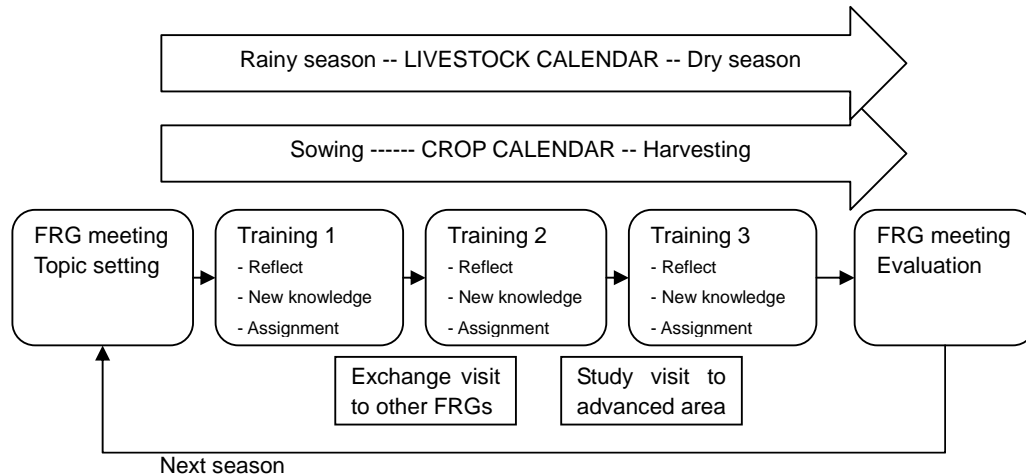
Rainy season -- LIVESTOCK CALENDAR -- Dry season

Sowing ------ CROP CALENDAR -- Harvesting

FRG meeting
Topic setting

Training 1
- Reflect
- New knowledge
- Assignment

Training 2
- Reflect
- New knowledge
- Assignment

Training 3
- Reflect
- New knowledge
- Assignment

FRG meeting
Evaluation

Exchange visit to other FRGs

Study visit to advanced area

Next season